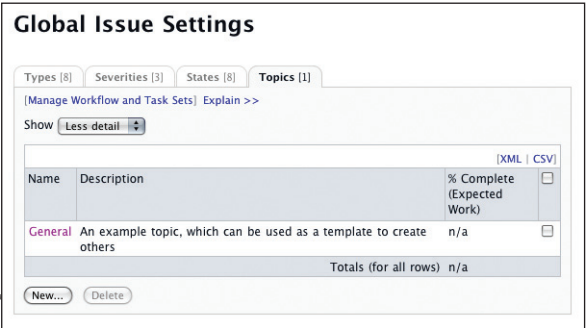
Global Issue Settings

Types [8] Severities [3] States [8] Topics [1]

[Manage Workflow and Task Sets] Explain >>

Show Less detail

[XML | CSV]

| Name | Description | % Complete (Expected Work) | |
|---|---|---|---|
| General | An example topic, which can be used as a template to create others | n/a | |
| | Totals (for all rows) | n/a | |

New... Delete